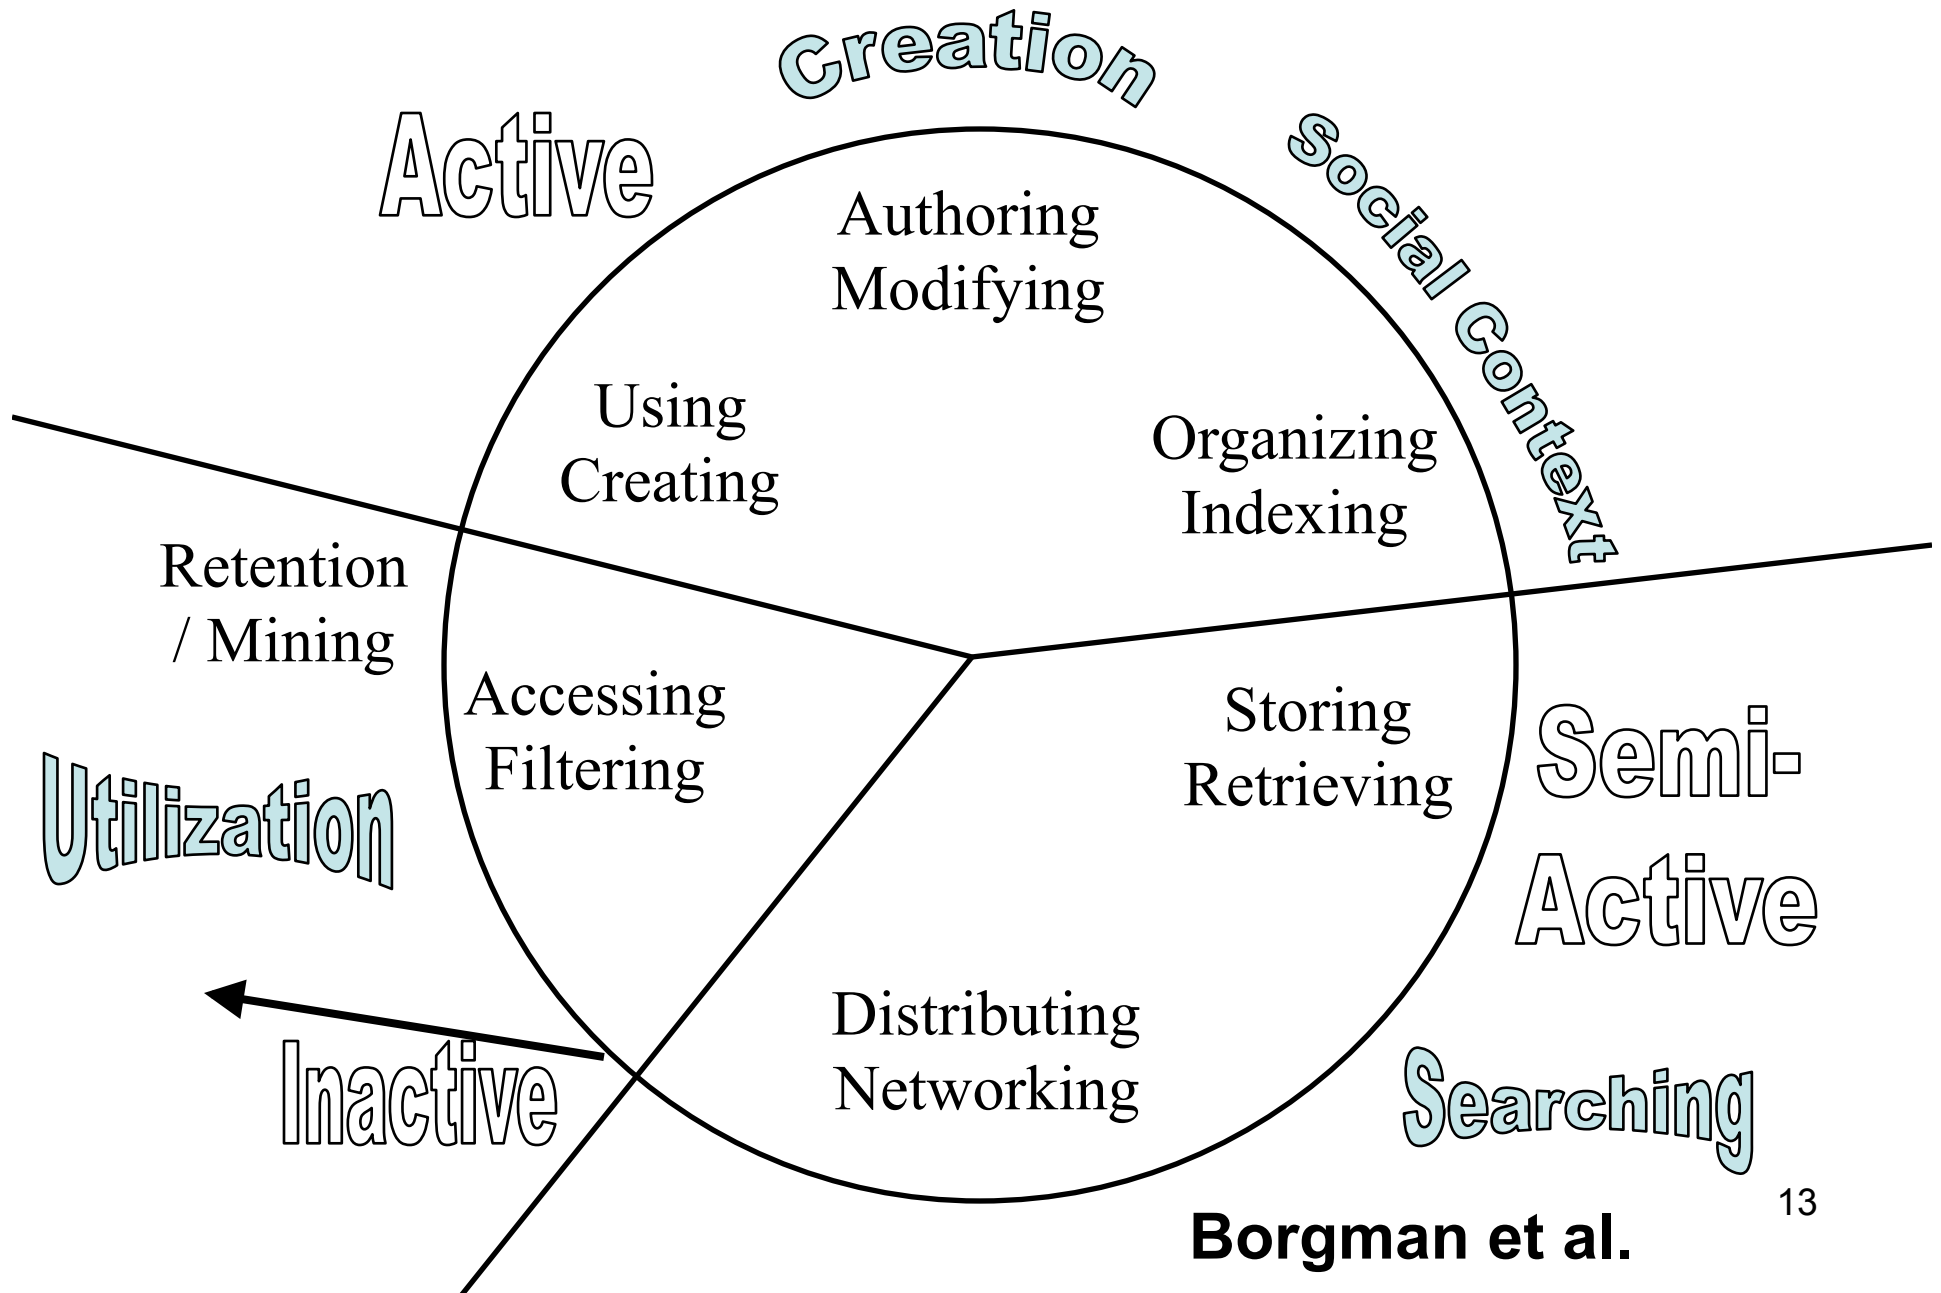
Creation

Active

Social Context

Authoring
Modifying

Using
Creating

Organizing
Indexing

Retention
/ Mining

Accessing
Filtering

Storing
Retrieving

Semi-
Active

Utilization

Distributing
Networking

Inactive

Searching

13

Borgman et al.